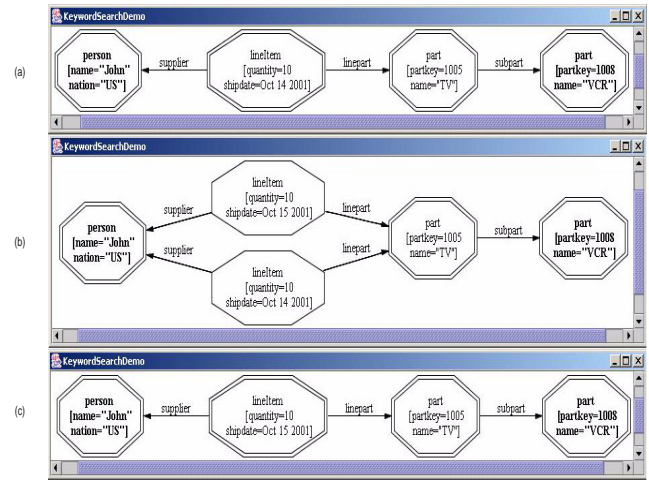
(a)

KeywordSearchDemo

person
[name="John"
nation="US"]

supplier

lineItem
[quantity=10
shipdate=Oct 14 2001]

linepart

part
[partkey=1005
name="TV"]

subpart

part
[partkey=1008
name="VCR"]

(b)

KeywordSearchDemo

lineItem
[quantity=10
shipdate=Oct 15 2001]

supplier

linepart

person
[name="John"
nation="US"]

supplier

linepart

part
[partkey=1005
name="TV"]

subpart

part
[partkey=1008
name="VCR"]

lineItem
[quantity=10
shipdate=Oct 14 2001]

(c)

KeywordSearchDemo

person
[name="John"
nation="US"]

supplier

lineItem
[quantity=10
shipdate=Oct 15 2001]

linepart

part
[partkey=1005
name="TV"]

subpart

part
[partkey=1008
name="VCR"]